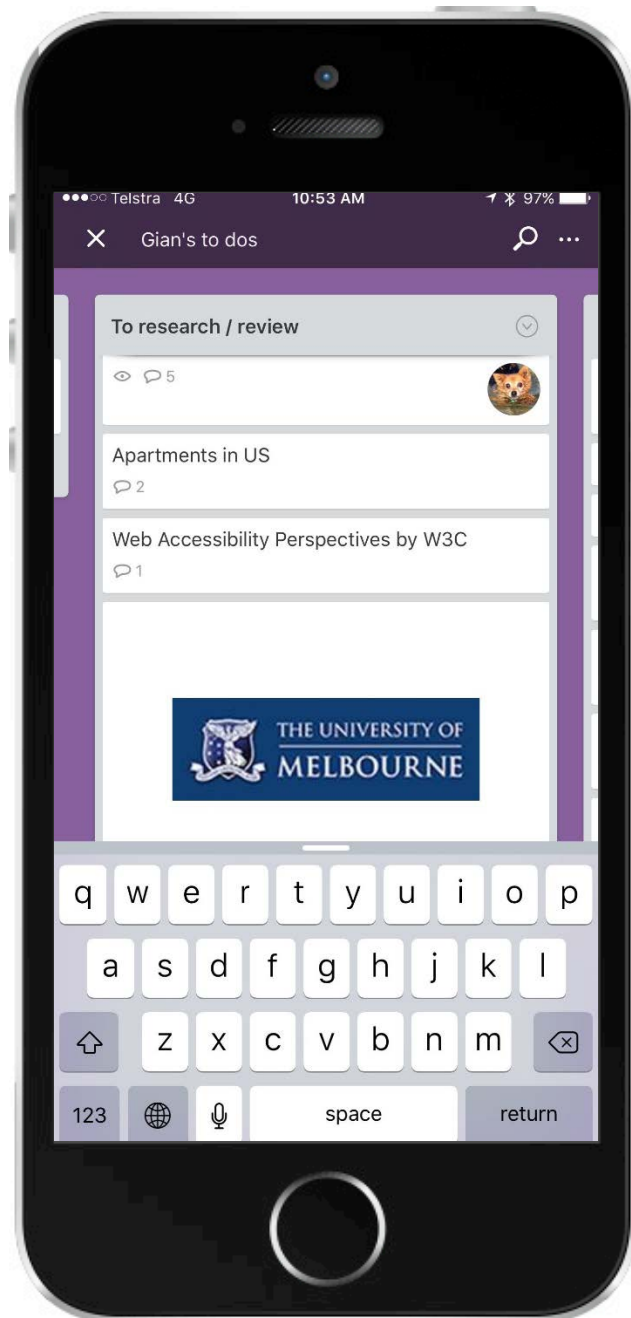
●●●○○ Telstra 4G 10:53 AM 97%

Gian's to dos

To research / review

5

Apartments in US

2

Web Accessibility Perspectives by W3C

1

THE UNIVERSITY OF MELBOURNE

q w e r t y u i o p
a s d f g h j k l
z x c v b n m
123 space return